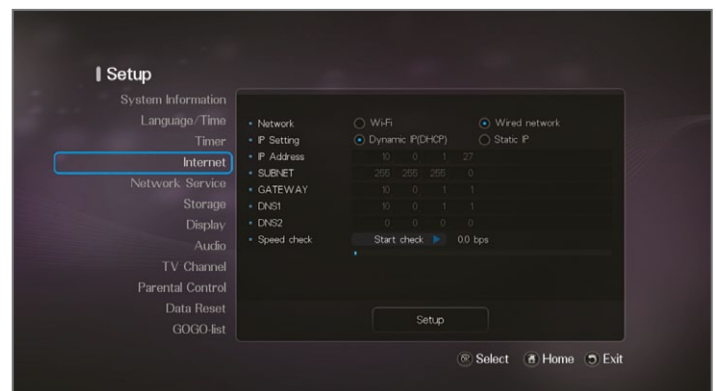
Setup

System Information
Language/Time
Timer
Internet
Network Service
Storage
Display
Audio
TV Channel
Parental Control
Data Reset
GOGO-list

| | | |
|---|---|---|
| • Network | Wi-Fi | Wired network |
| • IP Setting | Dynamic IP(DHCP) | Static IP |
| • IP Address | 10 0 1 27 | |
| • SUBNET | 255 255 255 0 | |
| • GATEWAY | 10 0 1 1 | |
| • DNS1 | 10 0 1 1 | |
| • DNS2 | 0 0 0 0 | |
| • Speed check | Start check | 0.0 bps |

Setup

Select Home Exit